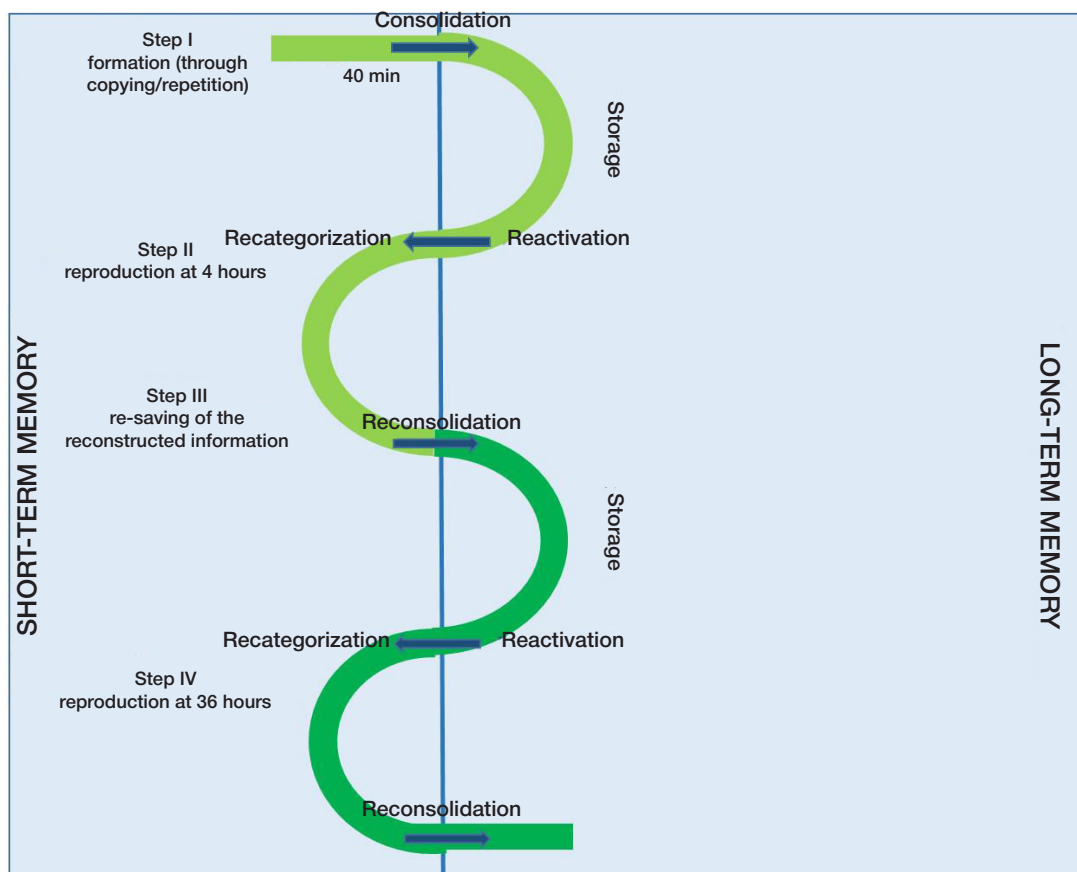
Consolidation

Step I
formation (through copying/repetition)

40 min

Storage

Recategorization

Reactivation

Step II
reproduction at 4 hours

SHORT-TERM MEMORY

LONG-TERM MEMORY

Step III
re-saving of the reconstructed information

Reconsolidation

Storage

Recategorization

Reactivation

Step IV
reproduction at 36 hours

Reconsolidation